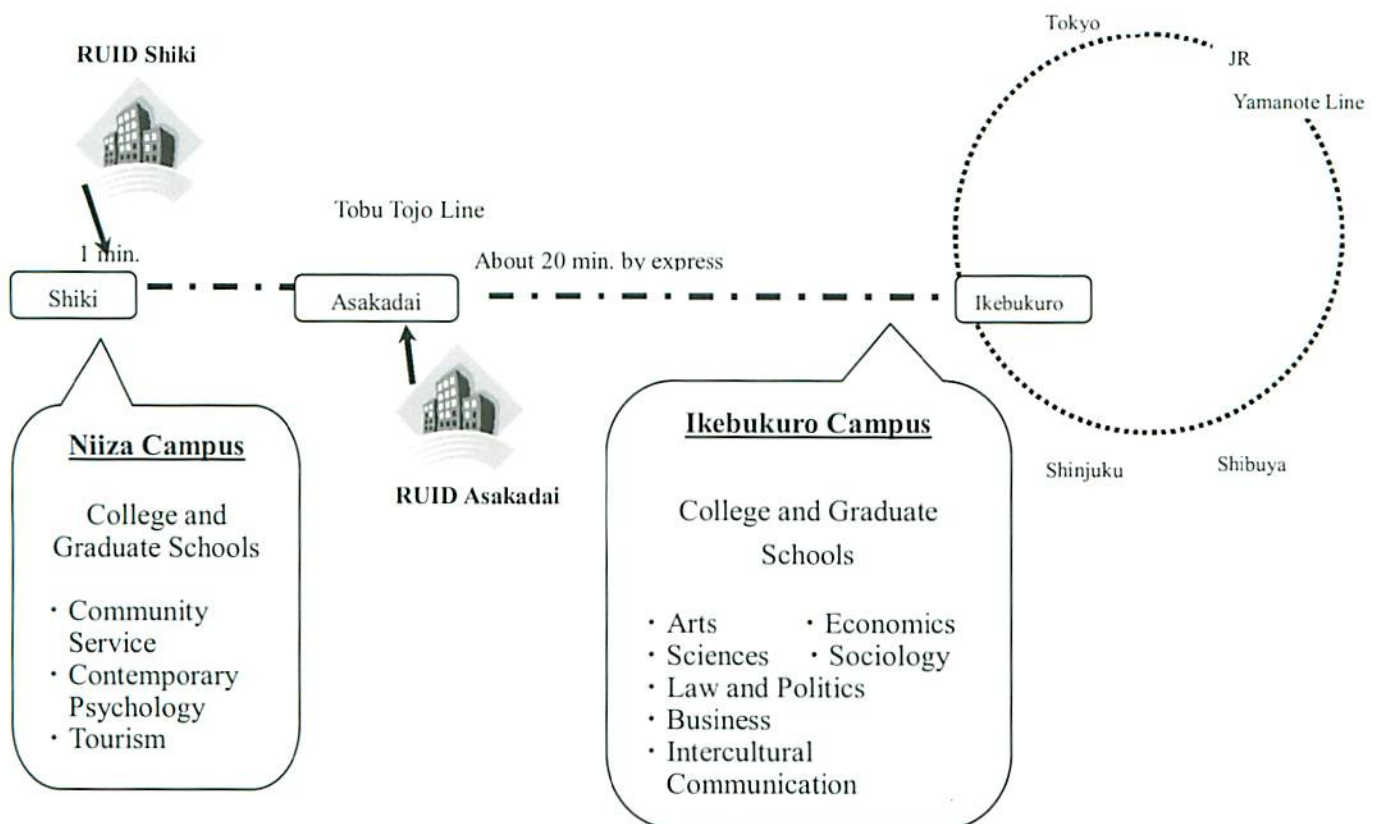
RUID Shiki

Tokyo

JR

Yamanote Line

Tobu Tojo Line

1 min.

About 20 min. by express

Shiki

Asakadai

Ikebukuro

RUID Asakadai

Niiza Campus

College and Graduate Schools

· Community Service
· Contemporary Psychology
· Tourism

Ikebukuro Campus

College and Graduate Schools

· Arts · Economics
· Sciences · Sociology
· Law and Politics
· Business
· Intercultural Communication

Shinjuku

Shibuya